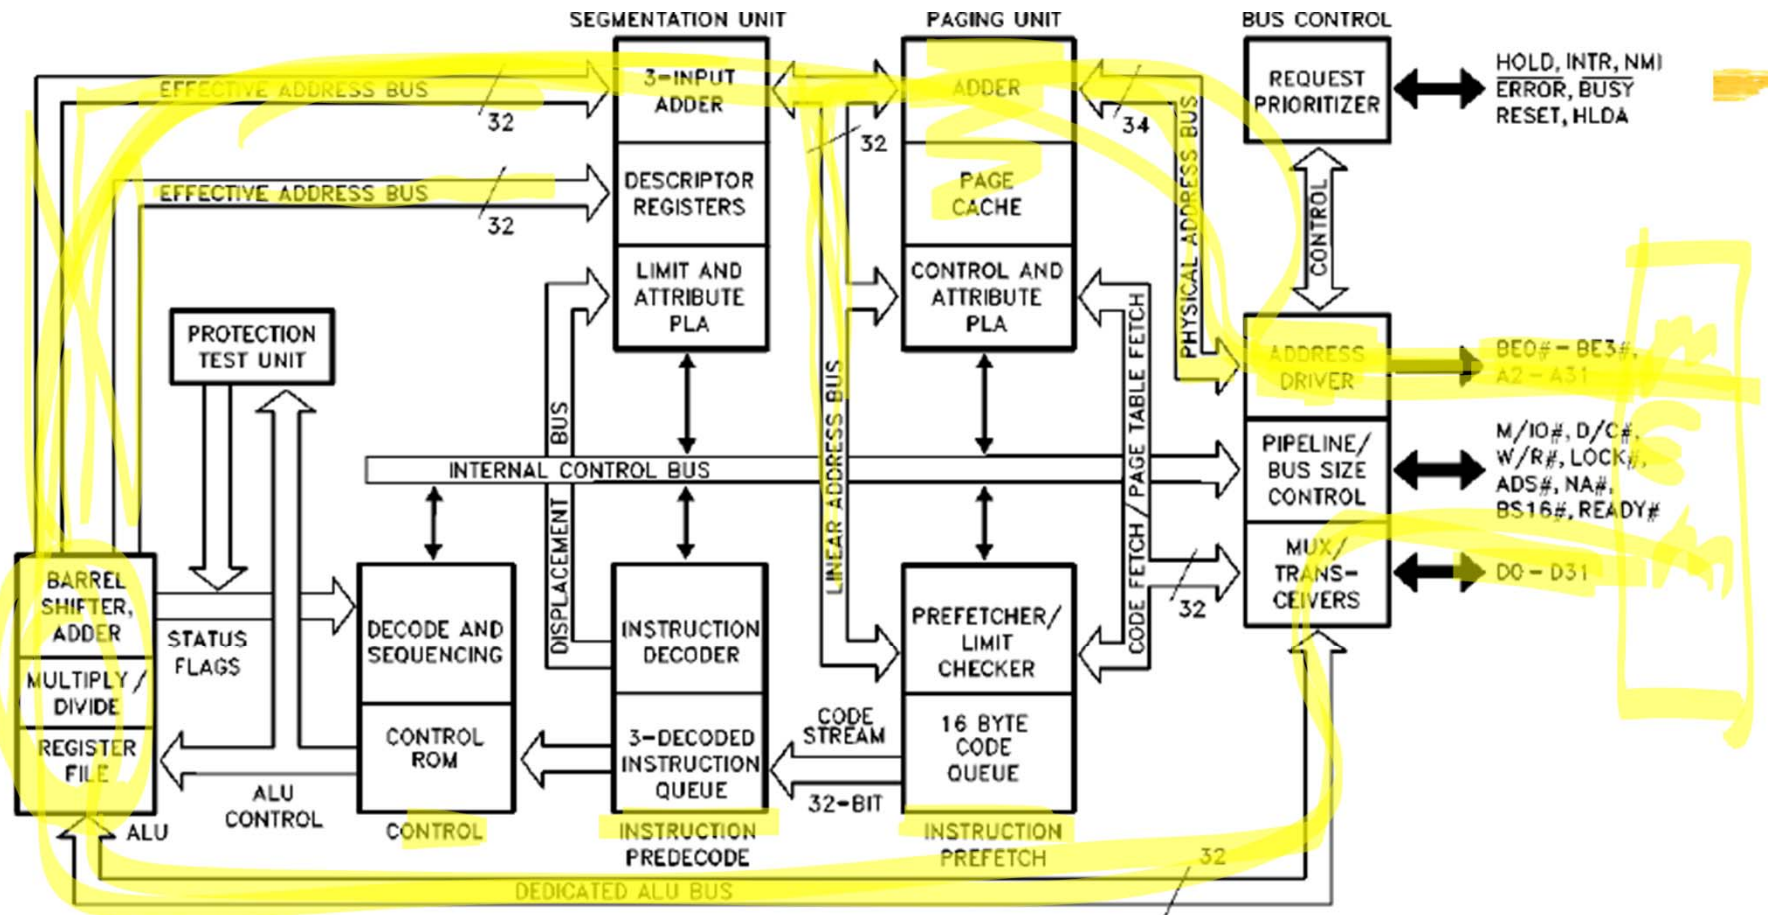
SEGMENTATION UNIT

PAGING UNIT

BUS CONTROL

EFFECTIVE ADDRESS BUS

32

3-INPUT ADDER

32

ADDER

34

PHYSICAL ADDRESS BUS

REQUEST PRIORITIZER

HOLD, INTR, NMI
$\overline{ERROR}$, $\overline{BUSY}$
RESET, HLDA

EFFECTIVE ADDRESS BUS

32

DESCRIPTOR REGISTERS

PAGE CACHE

CONTROL

LIMIT AND ATTRIBUTE PLA

CONTROL AND ATTRIBUTE PLA

PROTECTION TEST UNIT

DISPLACEMENT BUS

LINEAR ADDRESS BUS

CODE FETCH / PAGE TABLE FETCH

ADDRESS DRIVER

BE0# – BE3#, A2 – A31

INTERNAL CONTROL BUS

PIPELINE/ BUS SIZE CONTROL

M/IO#, D/C#, W/R#, LOCK#, ADS#, NA#, BS16#, READY#

32

MUX/ TRANS-CEIVERS

D0 – D31

BARREL SHIFTER, ADDER

STATUS FLAGS

DECODE AND SEQUENCING

INSTRUCTION DECODER

PREFETCHER/ LIMIT CHECKER

MULTIPLY / DIVIDE

REGISTER FILE

CONTROL ROM

3-DECODED INSTRUCTION QUEUE

CODE STREAM

32-BIT

16 BYTE CODE QUEUE

ALU

ALU CONTROL

CONTROL

INSTRUCTION PREDECODE

INSTRUCTION PREFETCH

32

DEDICATED ALU BUS